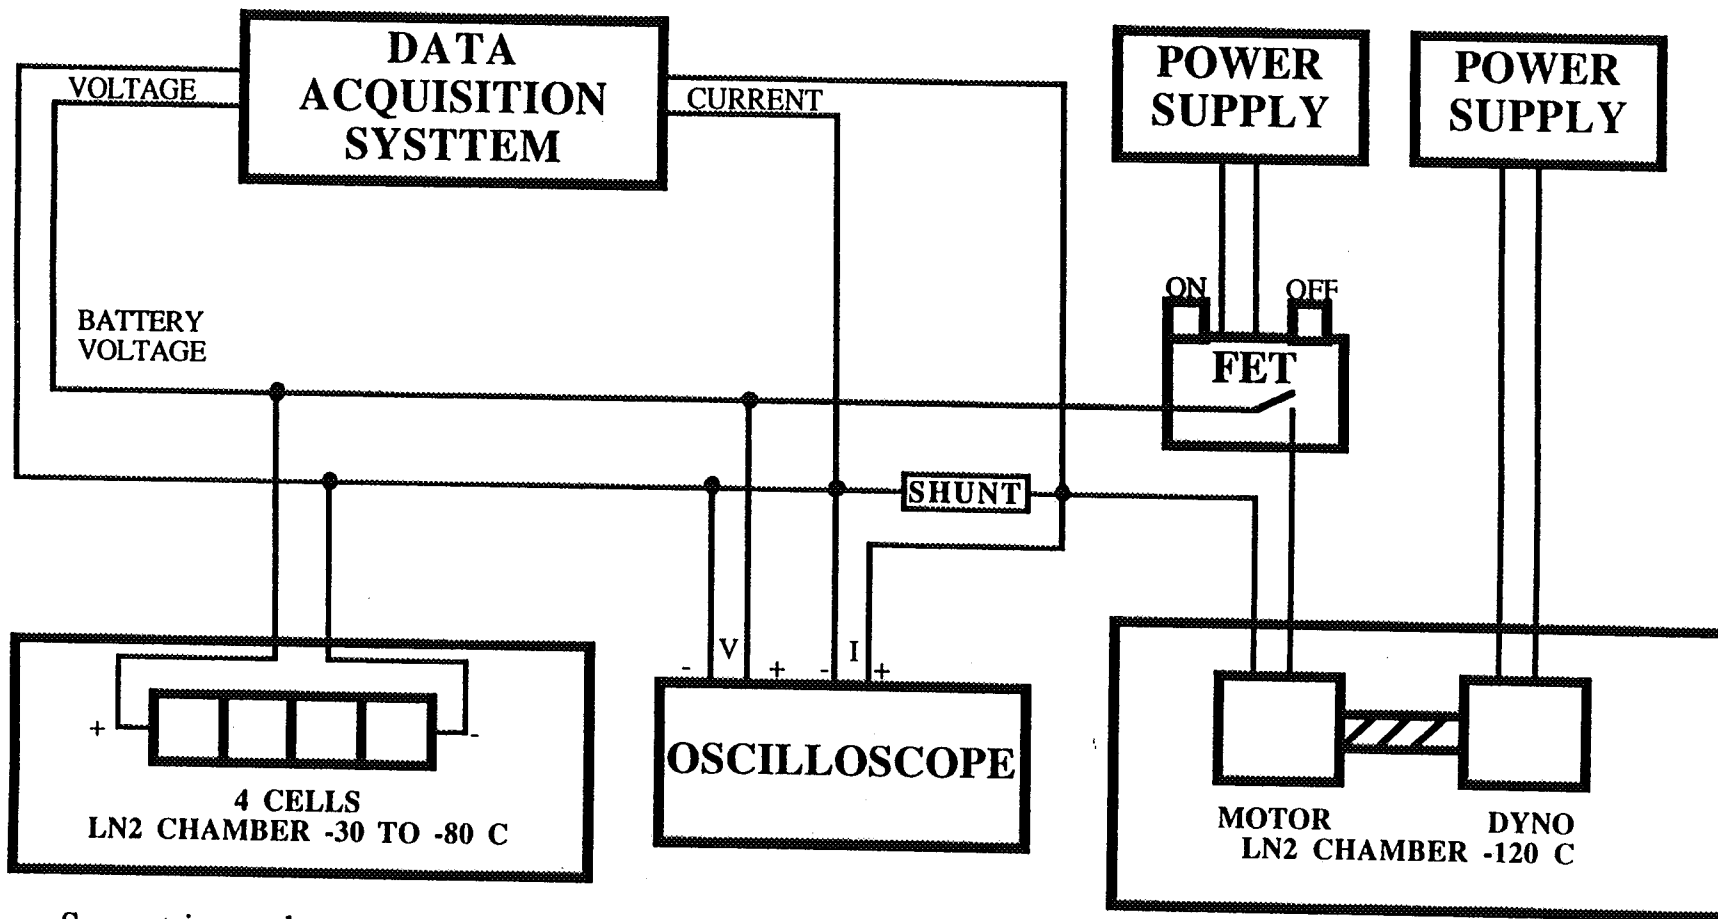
DATA ACQUISITION SYSTTEM

VOLTAGE

CURRENT

POWER SUPPLY

POWER SUPPLY

ON

OFF

FET

BATTERY VOLTAGE

SHUNT

V

I

- + - +

+

-

4 CELLS
LN2 CHAMBER -30 TO -80 C

OSCILLOSCOPE

MOTOR

DYNO

LN2 CHAMBER -120 C

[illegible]